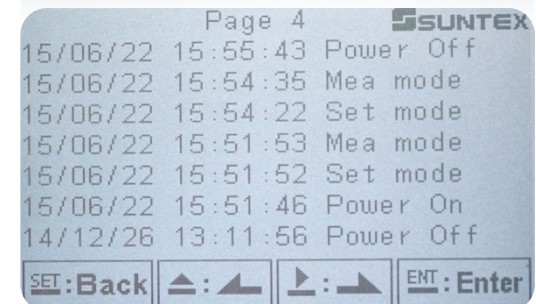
Page 4 SUNTEX

15/06/22 15:55:43 Power Off
15/06/22 15:54:35 Mea mode
15/06/22 15:54:22 Set mode
15/06/22 15:51:53 Mea mode
15/06/22 15:51:52 Set mode
15/06/22 15:51:46 Power On
14/12/26 13:11:56 Power Off

SET: Back | ▲: | ▶: | ENT: Enter